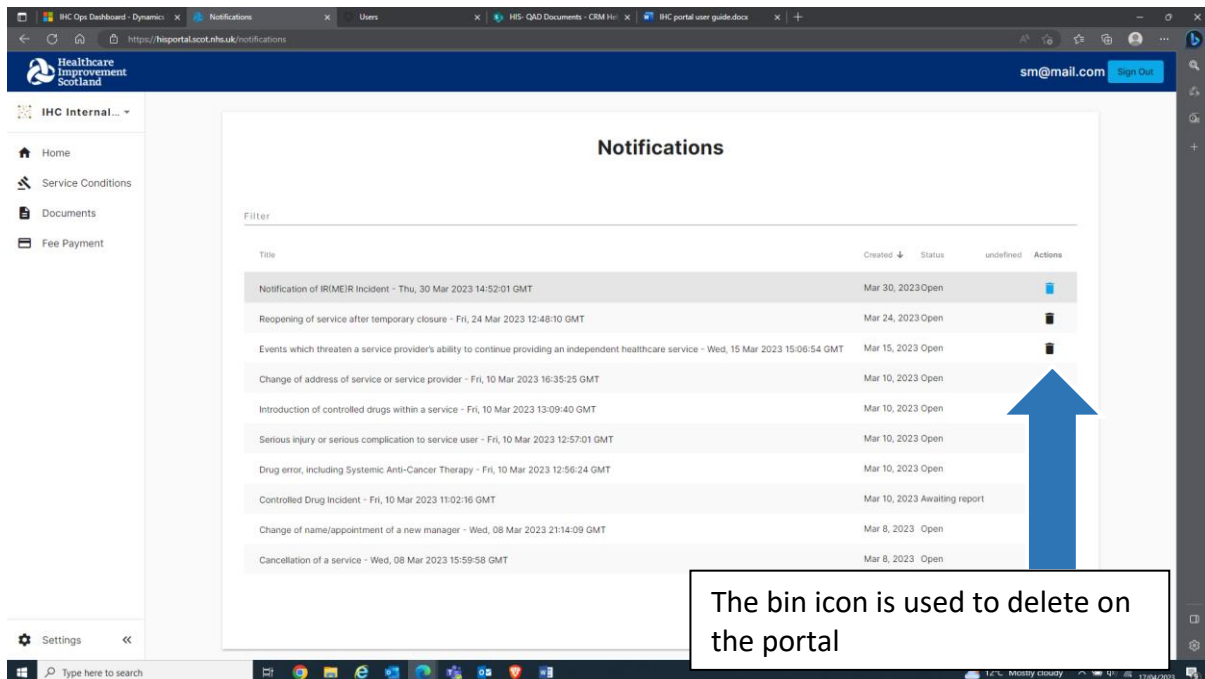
IHC Ops Dashboard - Dynamics ×
Notifications ×
Users ×
HIS- QAD Documents - CRM He ×
IHC portal user guide.docx ×

https://hisportal.scot.nhs.uk/notifications

Healthcare Improvement Scotland

sm@mail.com Sign Out

IHC Internal...

Home
Service Conditions
Documents
Fee Payment

Notifications

Filter

| Title | Created | Status | undefined | Actions |
|---|---|---|---|---|
| Notification of IR(ME)R Incident - Thu, 30 Mar 2023 14:52:01 GMT | Mar 30, 2023 | Open | | |
| Reopening of service after temporary closure - Fri, 24 Mar 2023 12:48:10 GMT | Mar 24, 2023 | Open | | |
| Events which threaten a service provider's ability to continue providing an independent healthcare service - Wed, 15 Mar 2023 15:06:54 GMT | Mar 15, 2023 | Open | | |
| Change of address of service or service provider - Fri, 10 Mar 2023 16:35:25 GMT | Mar 10, 2023 | Open | | |
| Introduction of controlled drugs within a service - Fri, 10 Mar 2023 13:09:40 GMT | Mar 10, 2023 | Open | | |
| Serious injury or serious complication to service user - Fri, 10 Mar 2023 12:57:01 GMT | Mar 10, 2023 | Open | | |
| Drug error, including Systemic Anti-Cancer Therapy - Fri, 10 Mar 2023 12:56:24 GMT | Mar 10, 2023 | Open | | |
| Controlled Drug Incident - Fri, 10 Mar 2023 11:02:16 GMT | Mar 10, 2023 | Awaiting report | | |
| Change of name/appointment of a new manager - Wed, 08 Mar 2023 21:14:09 GMT | Mar 8, 2023 | Open | | |
| Cancellation of a service - Wed, 08 Mar 2023 15:59:58 GMT | Mar 8, 2023 | Open | | |

The bin icon is used to delete on the portal

Settings

Type here to search

12°C Mostly cloudy 17/04/2023